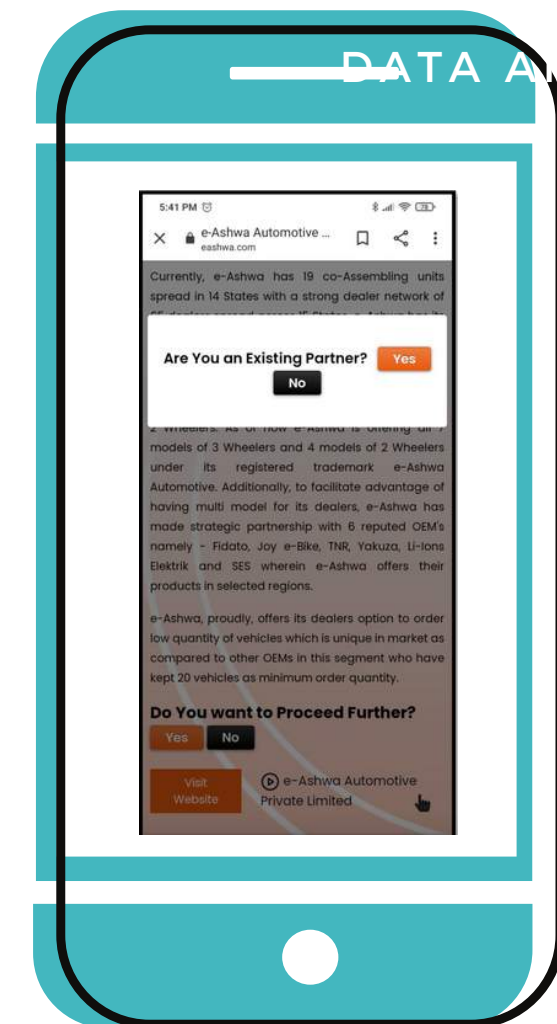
DATA A

5:41 PM

e-Ashwa Automotive ...
eashwa.com

Currently, e-Ashwa has 19 co-Assembling units spread in 14 States with a strong dealer network of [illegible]

Are You an Existing Partner? Yes
No

2 Wheelers. As of now e-Ashwa is offering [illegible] models of 3 Wheelers and 4 models of 2 Wheelers under its registered trademark e-Ashwa Automotive. Additionally, to facilitate advantage of having multi model for its dealers, e-Ashwa has made strategic partnership with 6 reputed OEM's namely - Fidato, Joy e-Bike, TNR, Yakuza, Li-Ions Elektrik and SES wherein e-Ashwa offers their products in selected regions.

e-Ashwa, proudly, offers its dealers option to order low quantity of vehicles which is unique in market as compared to other OEMs in this segment who have kept 20 vehicles as minimum order quantity.

Do You want to Proceed Further?
Yes No

Visit Website

e-Ashwa Automotive Private Limited